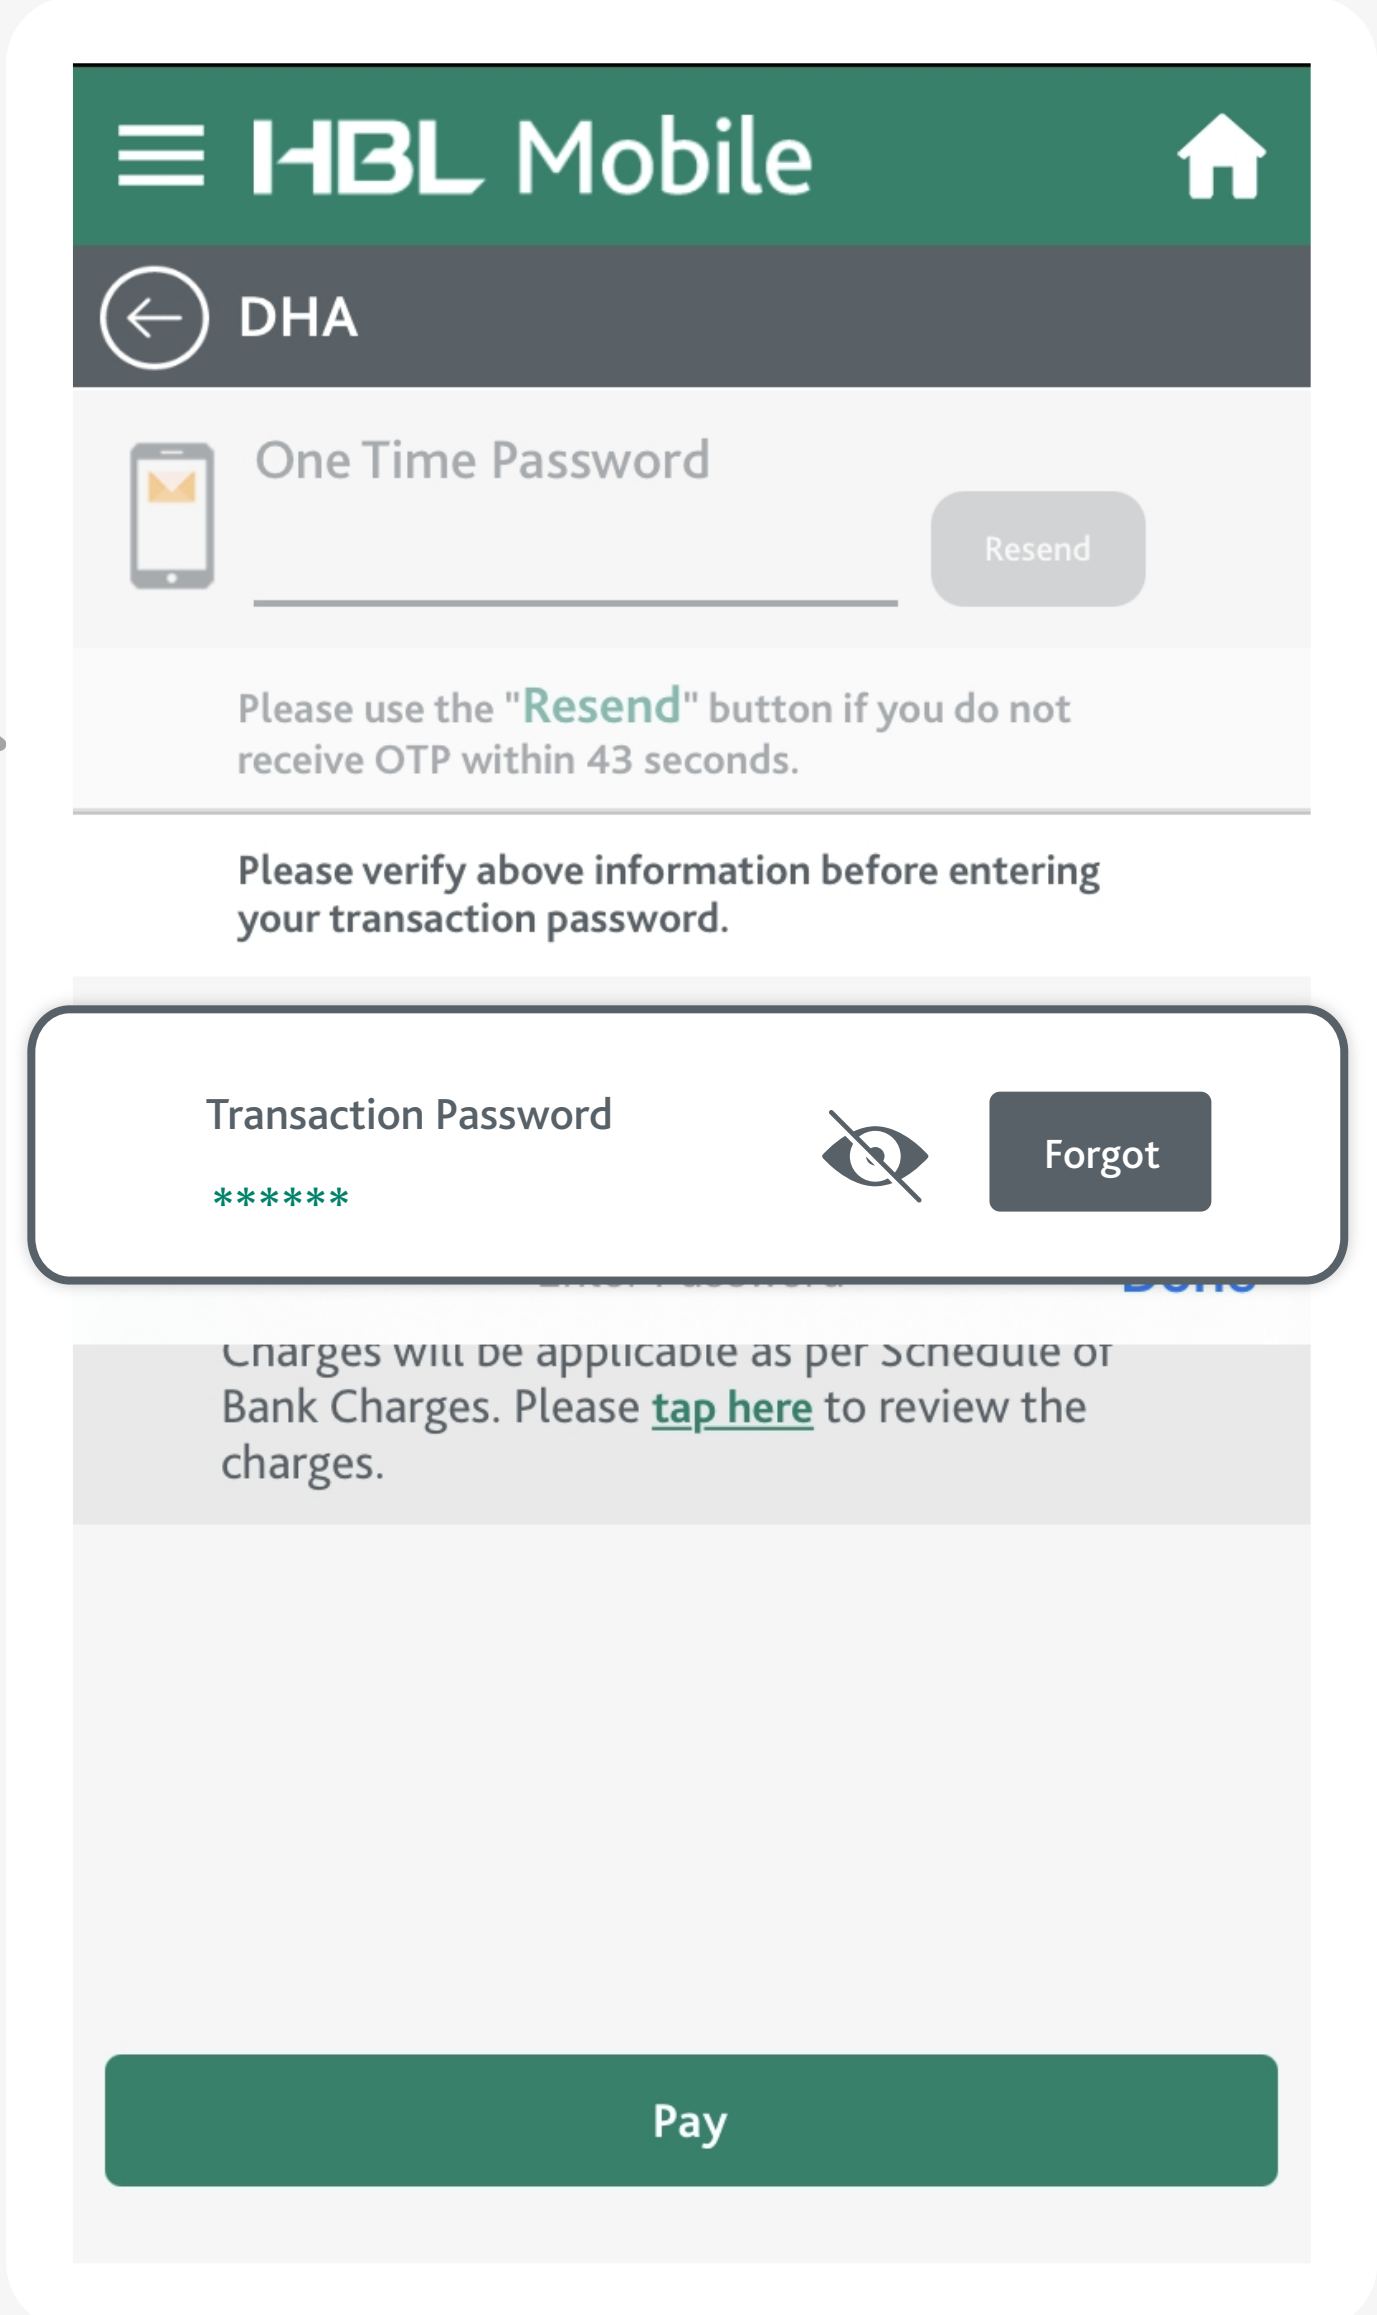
HBL Mobile

DHA

One Time Password

Resend

Please use the "Resend" button if you do not receive OTP within 43 seconds.

Please verify above information before entering your transaction password.

Transaction Password

******

Forgot

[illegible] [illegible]

Charges will be applicable as per Schedule of Bank Charges. Please tap here to review the charges.

Pay